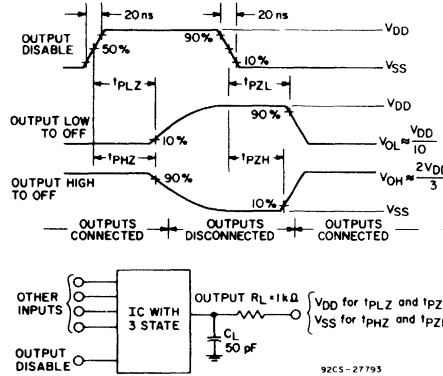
20 ns
20 ns
OUTPUT DISABLE
50%
90%
10%
$V_{DD}$
$V_{SS}$
$t_{PLZ}$
$t_{PZL}$
OUTPUT LOW TO OFF
10%
90%
$V_{DD}$
$V_{OL} \approx \frac{V_{DD}}{10}$
$t_{PHZ}$
$t_{PZH}$
OUTPUT HIGH TO OFF
90%
10%
$V_{OH} \approx \frac{2V_{DD}}{3}$
$V_{SS}$
OUTPUTS CONNECTED
OUTPUTS DISCONNECTED
OUTPUTS CONNECTED

OTHER INPUTS
IC WITH 3 STATE
OUTPUT $R_L = 1k\Omega$
$V_{DD}$ for $t_{PLZ}$ and $t_{PZ}$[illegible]
$V_{SS}$ for $t_{PHZ}$ and $t_{PZ}$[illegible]
$C_L$
50 pF
OUTPUT DISABLE
92CS-27793